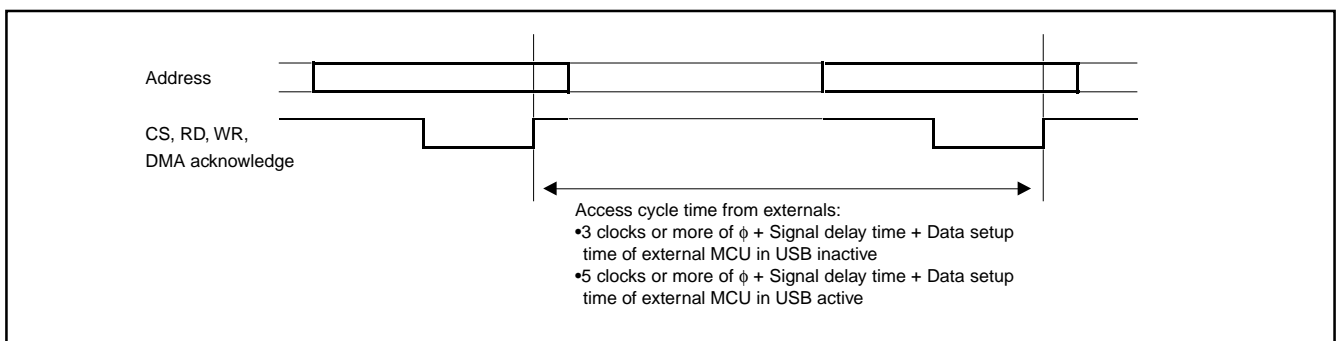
Address

CS, RD, WR,
DMA acknowledge

Access cycle time from externals:
•3 clocks or more of $\phi$ + Signal delay time + Data setup time of external MCU in USB inactive
•5 clocks or more of $\phi$ + Signal delay time + Data setup time of external MCU in USB active